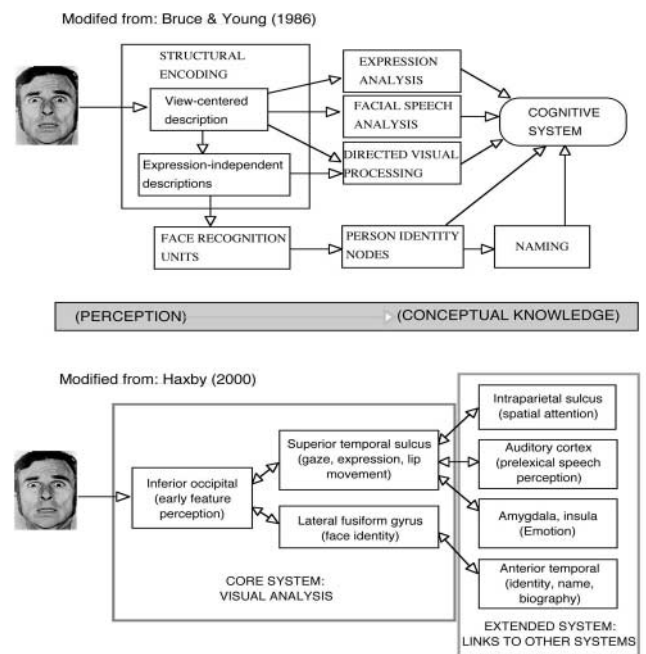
Modifed from: Bruce & Young (1986)

STRUCTURAL ENCODING

View-centered description

Expression-independent descriptions

EXPRESSION ANALYSIS

FACIAL SPEECH ANALYSIS

DIRECTED VISUAL PROCESSING

COGNITIVE SYSTEM

FACE RECOGNITION UNITS

PERSON IDENTITY NODES

NAMING

(PERCEPTION) (CONCEPTUAL KNOWLEDGE)

Modified from: Haxby (2000)

Inferior occipital (early feature perception)

Superior temporal sulcus (gaze, expression, lip movement)

Lateral fusiform gyrus (face identity)

CORE SYSTEM: VISUAL ANALYSIS

Intraparietal sulcus (spatial attention)

Auditory cortex (prelexical speech perception)

Amygdala, insula (Emotion)

Anterior temporal (identity, name, biography)

EXTENDED SYSTEM: LINKS TO OTHER SYSTEMS